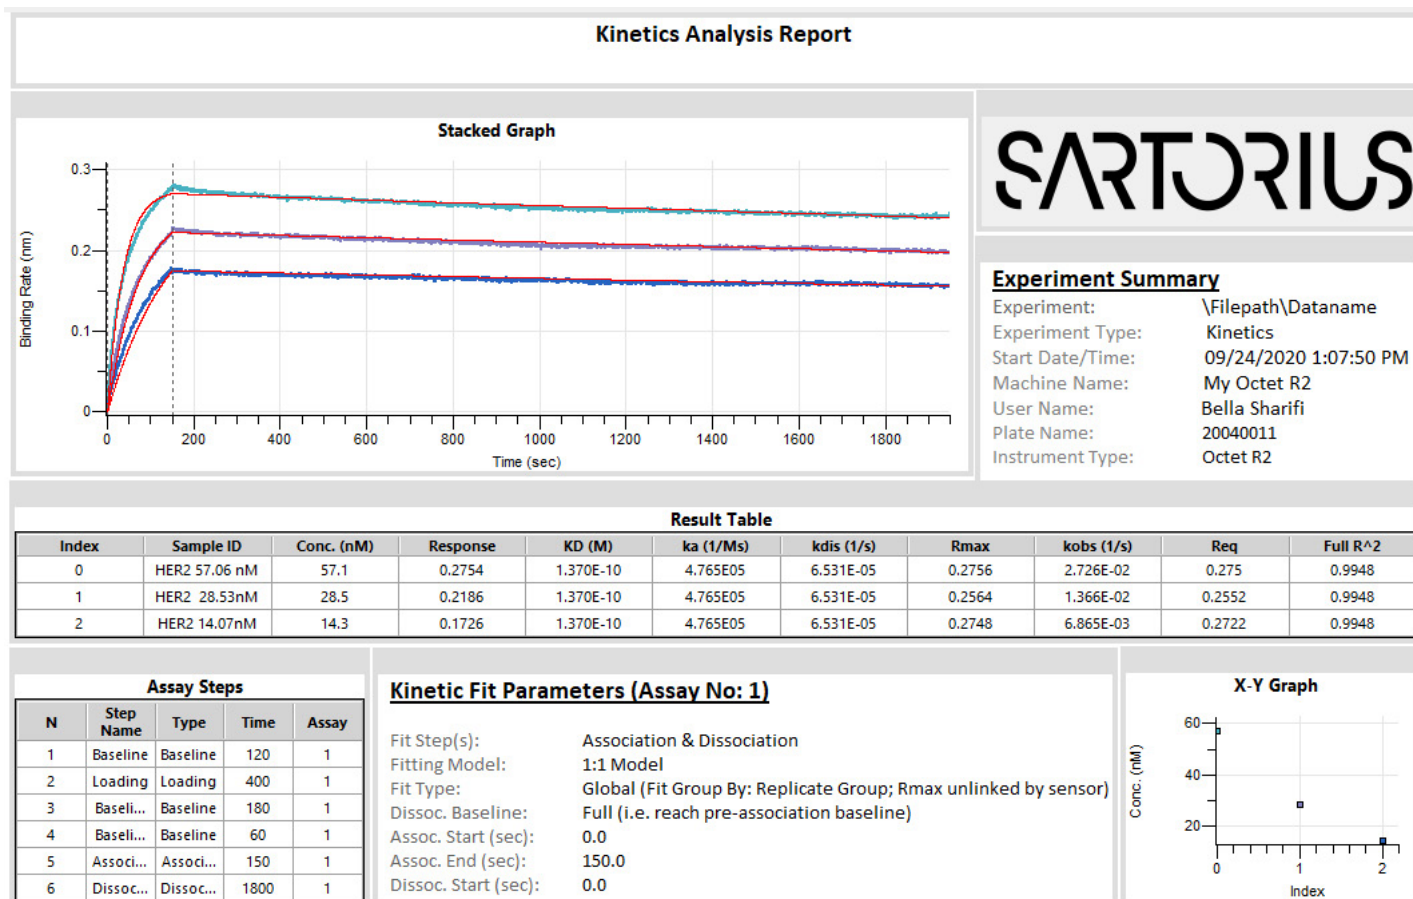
Kinetics Analysis Report

Stacked Graph

Binding Rate (nm)

0.3
0.2
0.1
0

0 200 400 600 800 1000 1200 1400 1600 1800

Time (sec)

SARTORIUS

Experiment Summary

| | |
|---|---|
| Experiment: | \Filepath\Dataname |
| Experiment Type: | Kinetics |
| Start Date/Time: | 09/24/2020 1:07:50 PM |
| Machine Name: | My Octet R2 |
| User Name: | Bella Sharifi |
| Plate Name: | 20040011 |
| Instrument Type: | Octet R2 |

Result Table

| Index | Sample ID | Conc. (nM) | Response | KD (M) | ka (1/Ms) | kdis (1/s) | Rmax | kobs (1/s) | Req | Full R^2 |
|---|---|---|---|---|---|---|---|---|---|---|
| 0 | HER2 57.06 nM | 57.1 | 0.2754 | 1.370E-10 | 4.765E05 | 6.531E-05 | 0.2756 | 2.726E-02 | 0.275 | 0.9948 |
| 1 | HER2 28.53nM | 28.5 | 0.2186 | 1.370E-10 | 4.765E05 | 6.531E-05 | 0.2564 | 1.366E-02 | 0.2552 | 0.9948 |
| 2 | HER2 14.07nM | 14.3 | 0.1726 | 1.370E-10 | 4.765E05 | 6.531E-05 | 0.2748 | 6.865E-03 | 0.2722 | 0.9948 |

Assay Steps

| N | Step Name | Type | Time | Assay |
|---|---|---|---|---|
| 1 | Baseline | Baseline | 120 | 1 |
| 2 | Loading | Loading | 400 | 1 |
| 3 | Baseli... | Baseline | 180 | 1 |
| 4 | Baseli... | Baseline | 60 | 1 |
| 5 | Associ... | Associ... | 150 | 1 |
| 6 | Dissoc... | Dissoc... | 1800 | 1 |

Kinetic Fit Parameters (Assay No: 1)

| | |
|---|---|
| Fit Step(s): | Association & Dissociation |
| Fitting Model: | 1:1 Model |
| Fit Type: | Global (Fit Group By: Replicate Group; Rmax unlinked by sensor) |
| Dissoc. Baseline: | Full (i.e. reach pre-association baseline) |
| Assoc. Start (sec): | 0.0 |
| Assoc. End (sec): | 150.0 |
| Dissoc. Start (sec): | 0.0 |

X-Y Graph

Conc. (nM)

60
40
20

0 1 2

Index